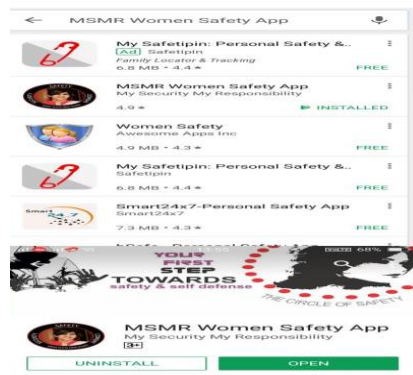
MSMR Women Safety App

My Safetipin: Personal Safety &...
Ad Safetipin
Family Locator & Tracking
6.8 MB • 4.4 ★
FREE

MSMR Women Safety App
My Security My Responsibility
4.9 ★
INSTALLED

Women Safety
Awesome Apps Inc
4.9 MB • 4.3 ★
FREE

My Safetipin: Personal Safety &...
Safetipin
6.8 MB • 4.4 ★
FREE

Smart24x7-Personal Safety App
Smart24x7
7.3 MB • 4.3 ★
FREE

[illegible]

68%

YOUR FIRST STEP TOWARDS
safety & self defense
THE CIRCLE OF SAFETY

MSMR Women Safety App
My Security My Responsibility
3+

UNINSTALL
OPEN